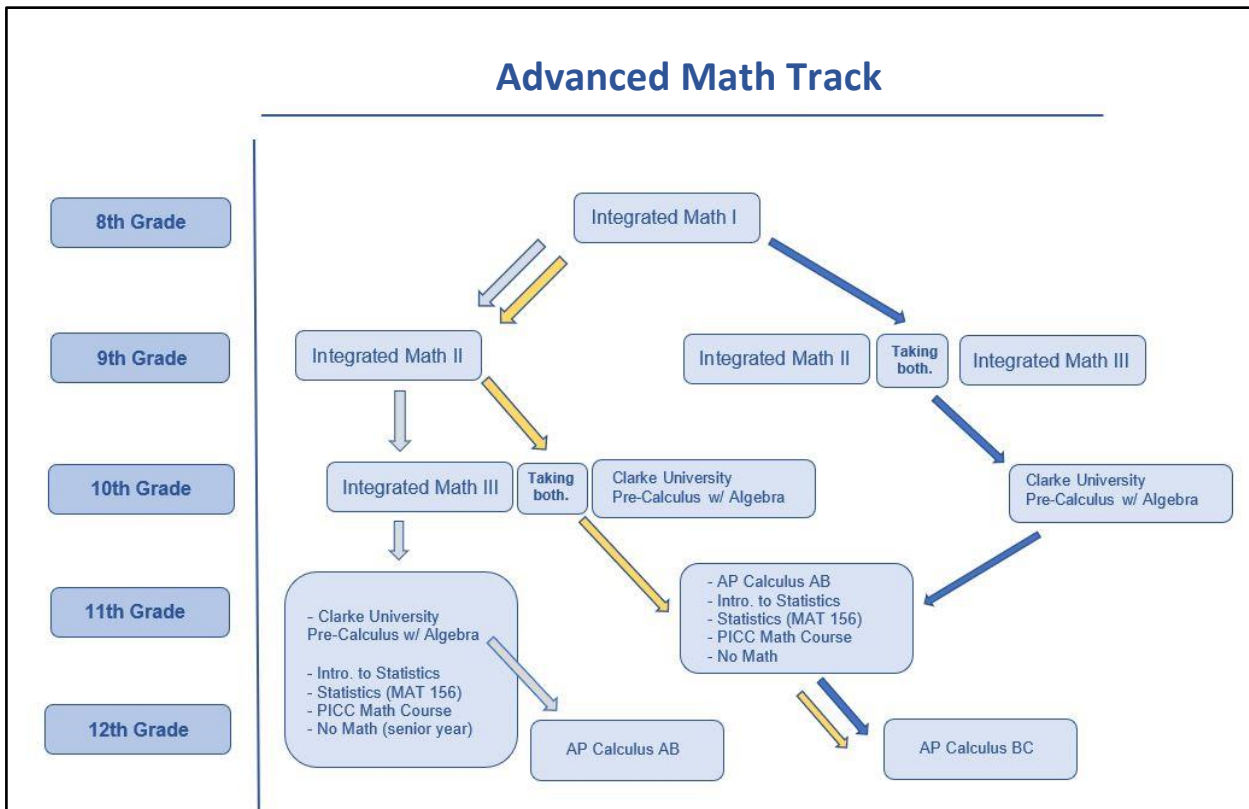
Advanced Math Track

8th Grade

9th Grade

10th Grade

11th Grade

12th Grade

Integrated Math I

Integrated Math II

Integrated Math II

Taking both.

Integrated Math III

Integrated Math III

Taking both.

Clarke University Pre-Calculus w/ Algebra

Clarke University Pre-Calculus w/ Algebra

- Clarke University Pre-Calculus w/ Algebra

- Intro. to Statistics
- Statistics (MAT 156)
- PICC Math Course
- No Math (senior year)

- AP Calculus AB
- Intro. to Statistics
- Statistics (MAT 156)
- PICC Math Course
- No Math

AP Calculus AB

AP Calculus BC